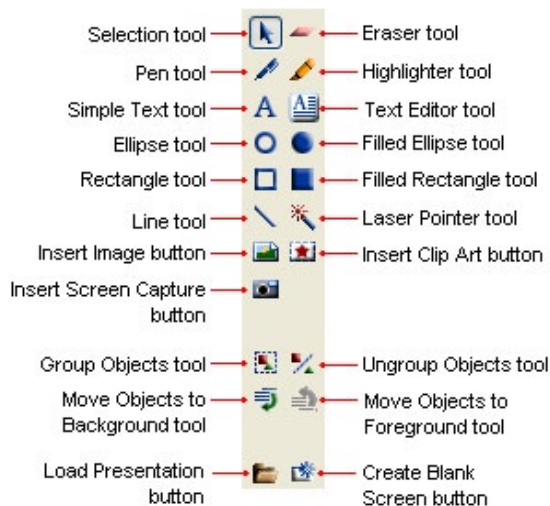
Selection tool
Eraser tool
Pen tool
Highlighter tool
Simple Text tool
A
Text Editor tool
Ellipse tool
Filled Ellipse tool
Rectangle tool
Filled Rectangle tool
Line tool
Laser Pointer tool
Insert Image button
Insert Clip Art button
Insert Screen Capture button
Group Objects tool
Ungroup Objects tool
Move Objects to Background tool
Move Objects to Foreground tool
Load Presentation button
Create Blank Screen button